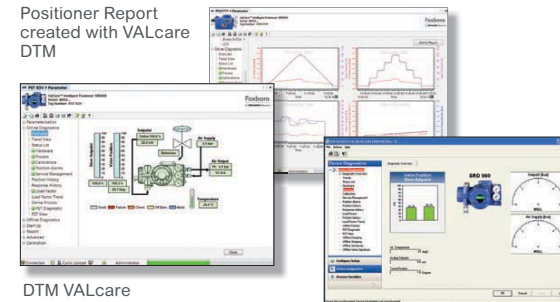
Positioner Report created with VALcare DTM

Foxboro

Foxboro

Setpoint

Air Supply

Air Output

Temperature

Online Diagnostics

Close

SRD 960

Valve Position Above Setpoint

Connected

Administrator

DTM VALcare